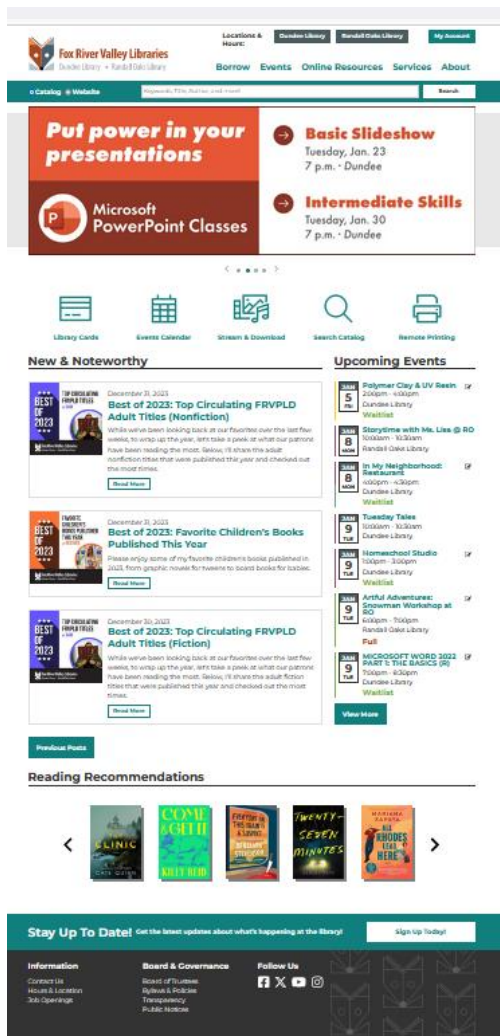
Fox River Valley Libraries
Dundee Library • Randall Oaks Library

Locations & Hours: Dundee Library Randall Oaks Library My Account

Borrow Events Online Resources Services About

Catalog Website Keywords, Title, Author, and more! Search

Put power in your presentations

Microsoft PowerPoint Classes

Basic Slideshow
Tuesday, Jan. 23
7 p.m. • Dundee

Intermediate Skills
Tuesday, Jan. 30
7 p.m. • Dundee

Library Cards Events Calendar Stream & Download Search Catalog Remote Printing

New & Noteworthy

December 31, 2023
Best of 2023: Top Circulating FRVPLD Adult Titles (Nonfiction)
While we've been looking back at our favorites over the last few weeks, to wrap up the year, let's take a look at what our patrons have been reading the most. Below, I'll share the adult nonfiction titles that were published this year and checked out the most times.
Read More

December 31, 2023
Best of 2023: Favorite Children's Books Published This Year
Please enjoy some of my favorite children's books published in 2023, from graphic novels for tweens to board books for babies.
Read More

December 30, 2023
Best of 2023: Top Circulating FRVPLD Adult Titles (Fiction)
While we've been looking back at our favorites over the last few weeks, to wrap up the year, let's take a look at what our patrons have been reading the most. Below, I'll share the adult fiction titles that were published this year and checked out the most times.
Read More

Previous Posts

Upcoming Events

JAN 5 FRI Polymer Clay & UV Resin 2:00pm - 4:00pm Dundee Library Waitlist

JAN 8 MON Storytime with Ms. Lisa @ RO 10:00am - 10:30am Randall Oaks Library

JAN 8 MON In My Neighborhood: Restaurant 4:00pm - 4:30pm Dundee Library Waitlist

JAN 9 TUE Tuesday Tales 10:00am - 10:30am Dundee Library

JAN 9 TUE Homeschool Studio 1:00pm - 3:00pm Dundee Library Waitlist

JAN 9 TUE Artful Adventures: Snowman Workshop at RO 6:00pm - 7:00pm Randall Oaks Library Full

JAN 9 TUE MICROSOFT WORD 2022 PART 1: THE BASICS (R) 7:00pm - 8:30pm Dundee Library Waitlist

View More

Reading Recommendations

Stay Up To Date! Get the latest updates about what's happening at the library! Sign Up Today!

Information
Contact Us
Hours & Location
Job Openings

Board & Governance
Board of Trustees
Bylaws & Policies
Transparency
Public Notices

Follow Us